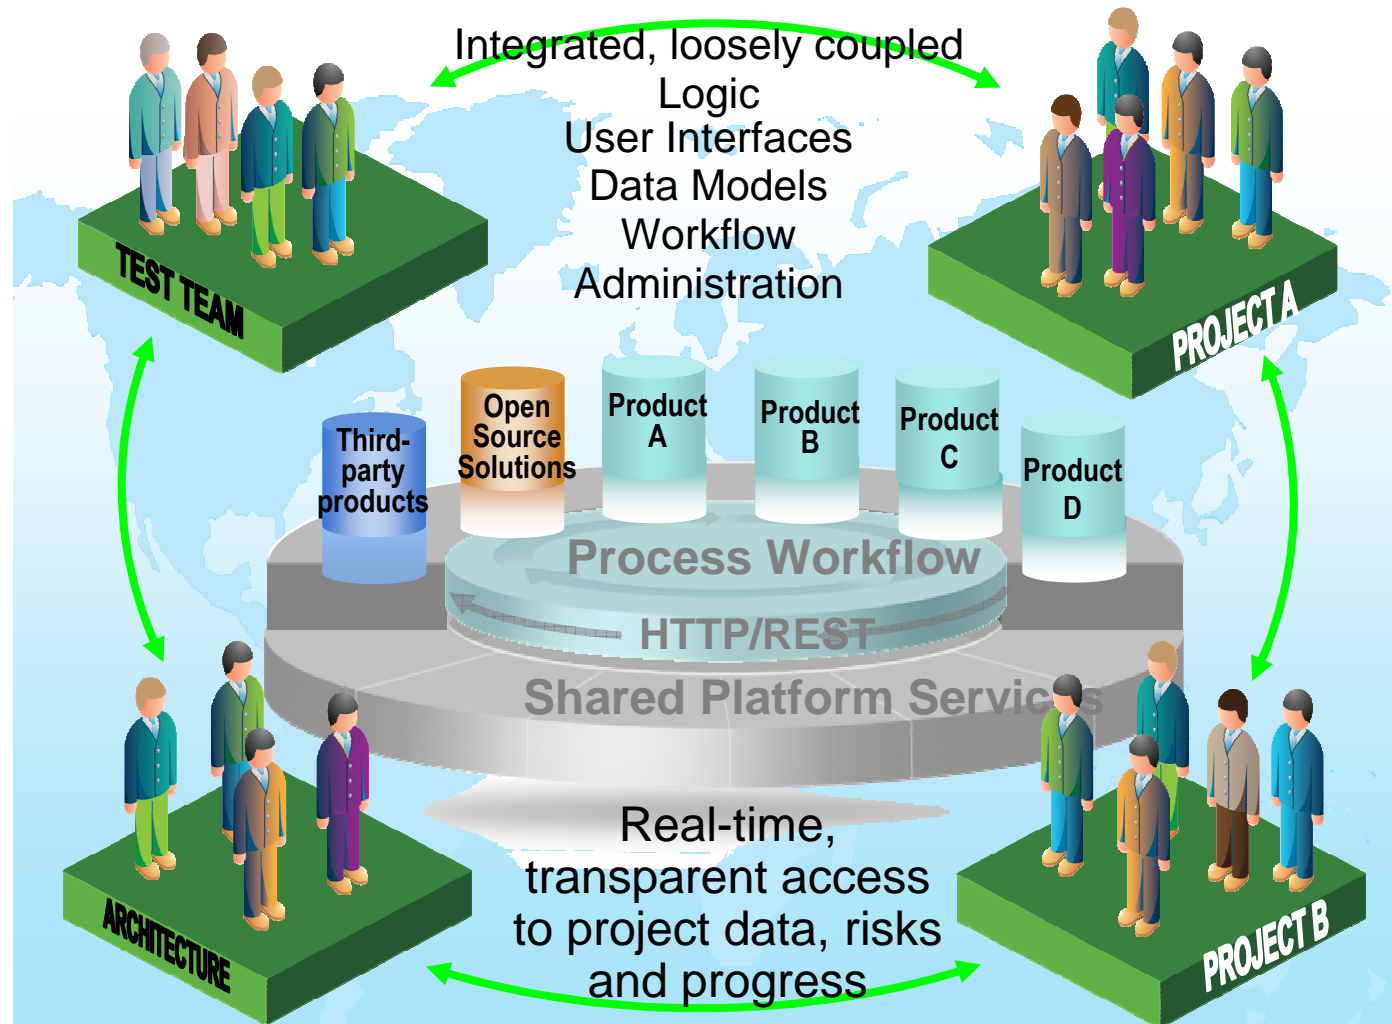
Integrated, loosely coupled
Logic
User Interfaces
Data Models
Workflow
Administration

TEST TEAM

PROJECT A

Third-party products

Open Source Solutions

Product A

Product B

Product C

Product D

Process Workflow

HTTP/REST

Shared Platform Services

ARCHITECTURE

PROJECT B

Real-time, transparent access to project data, risks and progress